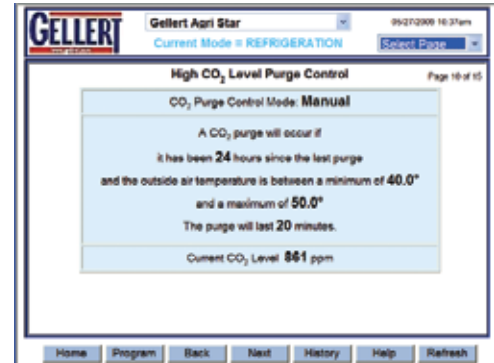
GELLERT

Gellert Agri Star

05/27/2008 10:37am

Current Mode = REFRIGERATION

Select Page

High $CO_2$ Level Purge Control

Page 16 of 15

$CO_2$ Purge Control Mode: Manual

A $CO_2$ purge will occur if

it has been 24 hours since the last purge

and the outside air temperature is between a minimum of 40.0°

and a maximum of 50.0°

The purge will last 20 minutes.

Current $CO_2$ Level 861 ppm

Home Program Back Next History Help Refresh